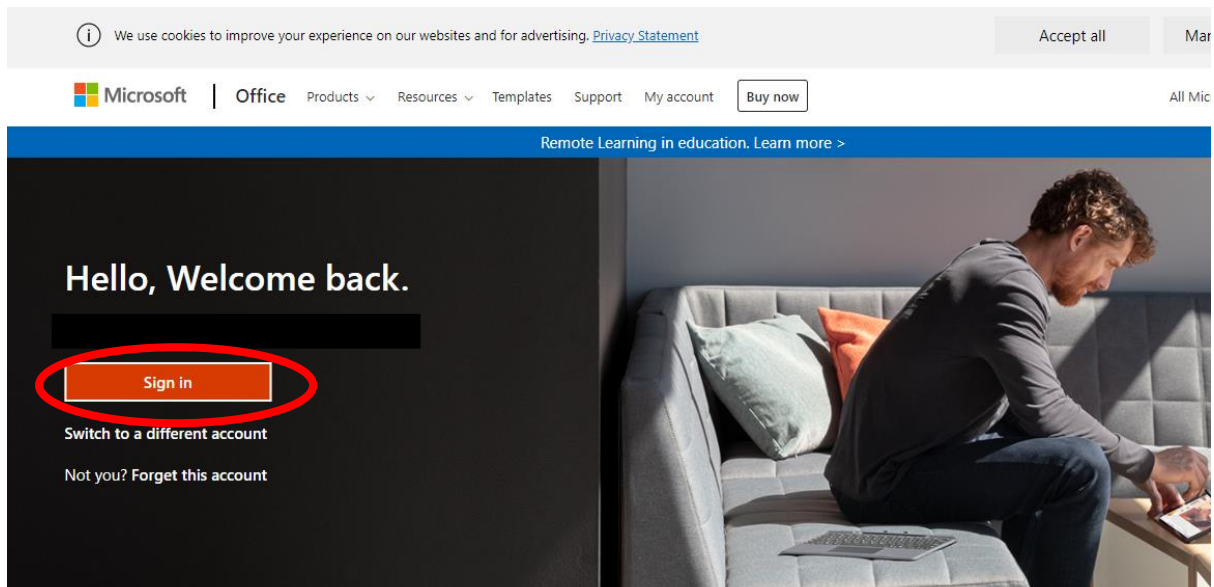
We use cookies to improve your experience on our websites and for advertising. Privacy Statement

Accept all

Mar

Microsoft | Office Products Resources Templates Support My account Buy now

All Mic

Remote Learning in education. Learn more >

Hello, Welcome back.

Sign in

Switch to a different account

Not you? Forget this account